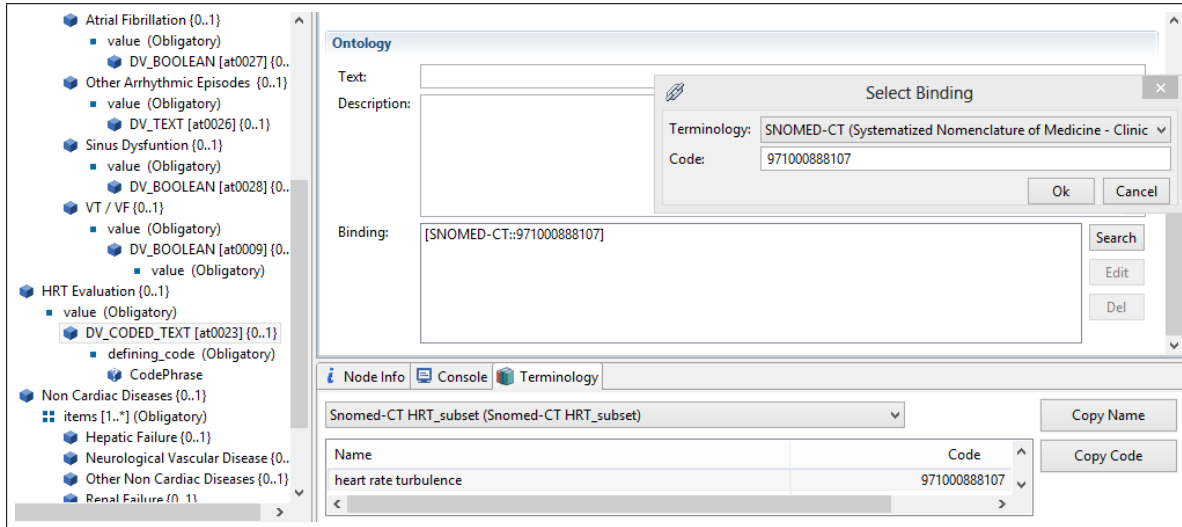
Atrial Fibrillation {0..1}
value (Obligatory)
DV_BOOLEAN [at0027] {0..
Other Arrhythmic Episodes {0..1}
value (Obligatory)
DV_TEXT [at0026] {0..1}
Sinus Dysfuntion {0..1}
value (Obligatory)
DV_BOOLEAN [at0028] {0..
VT / VF {0..1}
value (Obligatory)
DV_BOOLEAN [at0009] {0..
value (Obligatory)
HRT Evaluation {0..1}
value (Obligatory)
DV_CODED_TEXT [at0023] {0..1}
defining_code (Obligatory)
CodePhrase
Non Cardiac Diseases {0..1}
items [1..*] (Obligatory)
Hepatic Failure {0..1}
Neurological Vascular Disease {0..
Other Non Cardiac Diseases {0..1}
Renal Failure {0..1}

Ontology
Text:
Description:
Binding:
[SNOMED-CT::971000888107]
Search
Edit
Del

Select Binding
Terminology: SNOMED-CT (Systematized Nomenclature of Medicine - Clinic
Code: 971000888107
Ok
Cancel

Node Info
Console
Terminology
Snomed-CT HRT_subset (Snomed-CT HRT_subset)
Copy Name
Copy Code

| Name | Code |
|---|---|
| heart rate turbulence | 971000888107 |